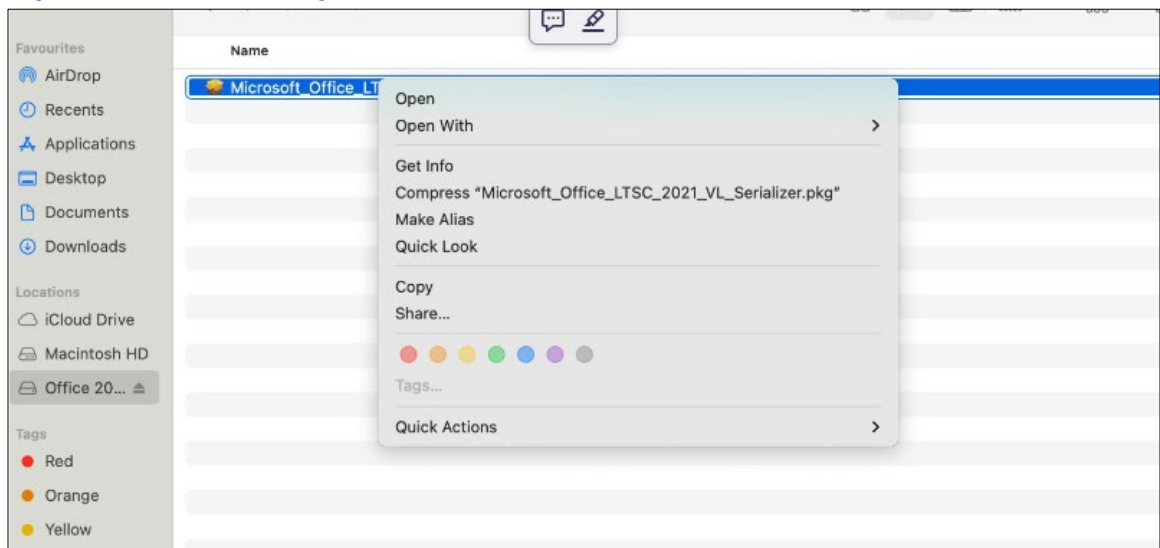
Favourites
AirDrop
Recents
Applications
Desktop
Documents
Downloads
Locations
iCloud Drive
Macintosh HD
Office 20...
Tags
Red
Orange
Yellow

Name

Microsoft_Office_LT

Open
Open With
Get Info
Compress "Microsoft_Office_LTSC_2021_VL_Serializer.pkg"
Make Alias
Quick Look
Copy
Share...
Tags...
Quick Actions